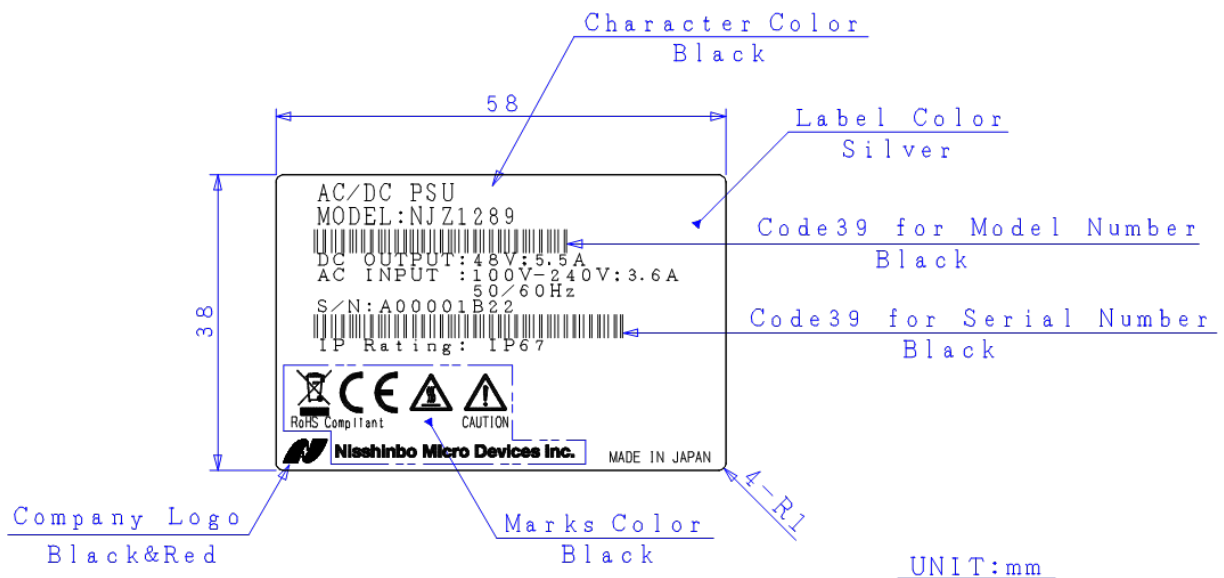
Character Color
Black

58

Label Color
Silver

38

AC/DC PSU
MODEL:NJZ1289

Code39 for Model Number
Black

DC OUTPUT:48V:5.5A
AC INPUT :100V-240V:3.6A
50/60Hz
S/N:A00001B22

Code39 for Serial Number
Black

IP Rating: IP67

RoHS Compliant

CAUTION

Nisshinbo Micro Devices Inc.

MADE IN JAPAN

4-R1

Company Logo
Black&Red

Marks Color
Black

UNIT:mm